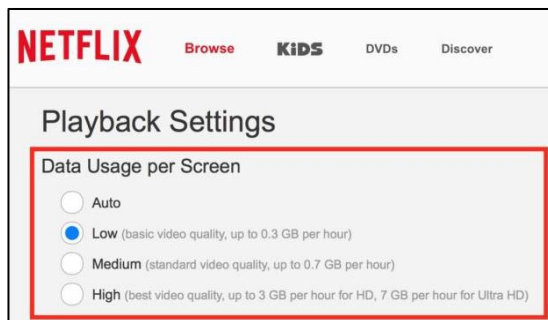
NETFLIX Browse KiDS DVDs Discover

Playback Settings

Data Usage per Screen

Auto

Low (basic video quality, up to 0.3 GB per hour)

Medium (standard video quality, up to 0.7 GB per hour)

High (best video quality, up to 3 GB per hour for HD, 7 GB per hour for Ultra HD)